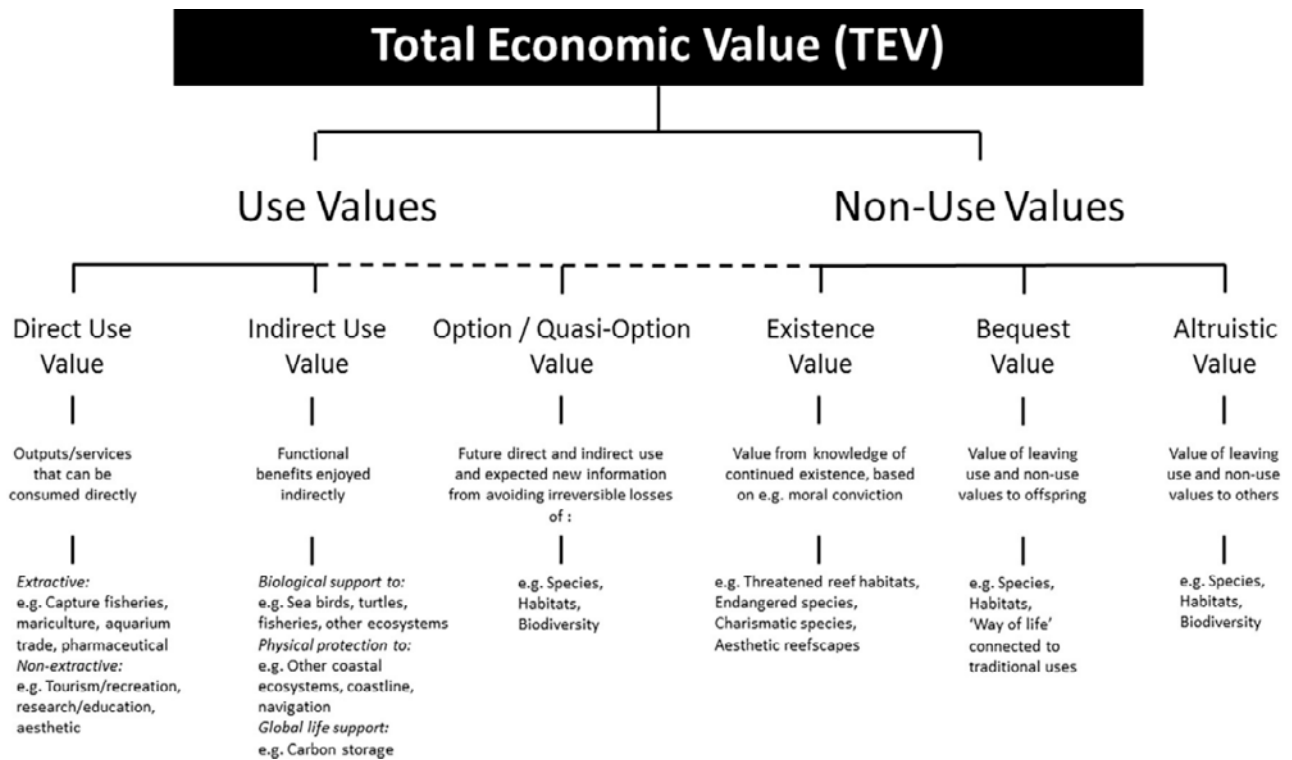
Total Economic Value (TEV)

Use Values

Non-Use Values

Direct Use Value

Outputs/services that can be consumed directly

Extractive:
e.g. Capture fisheries, mariculture, aquarium trade, pharmaceutical
Non-extractive:
e.g. Tourism/recreation, research/education, aesthetic

Indirect Use Value

Functional benefits enjoyed indirectly

Biological support to:
e.g. Sea birds, turtles, fisheries, other ecosystems
Physical protection to:
e.g. Other coastal ecosystems, coastline, navigation
Global life support:
e.g. Carbon storage

Option / Quasi-Option Value

Future direct and indirect use and expected new information from avoiding irreversible losses of :

e.g. Species, Habitats, Biodiversity

Existence Value

Value from knowledge of continued existence, based on e.g. moral conviction

e.g. Threatened reef habitats, Endangered species, Charismatic species, Aesthetic reefscapes

Bequest Value

Value of leaving use and non-use values to offspring

e.g. Species, Habitats, 'Way of life' connected to traditional uses

Altruistic Value

Value of leaving use and non-use values to others

e.g. Species, Habitats, Biodiversity